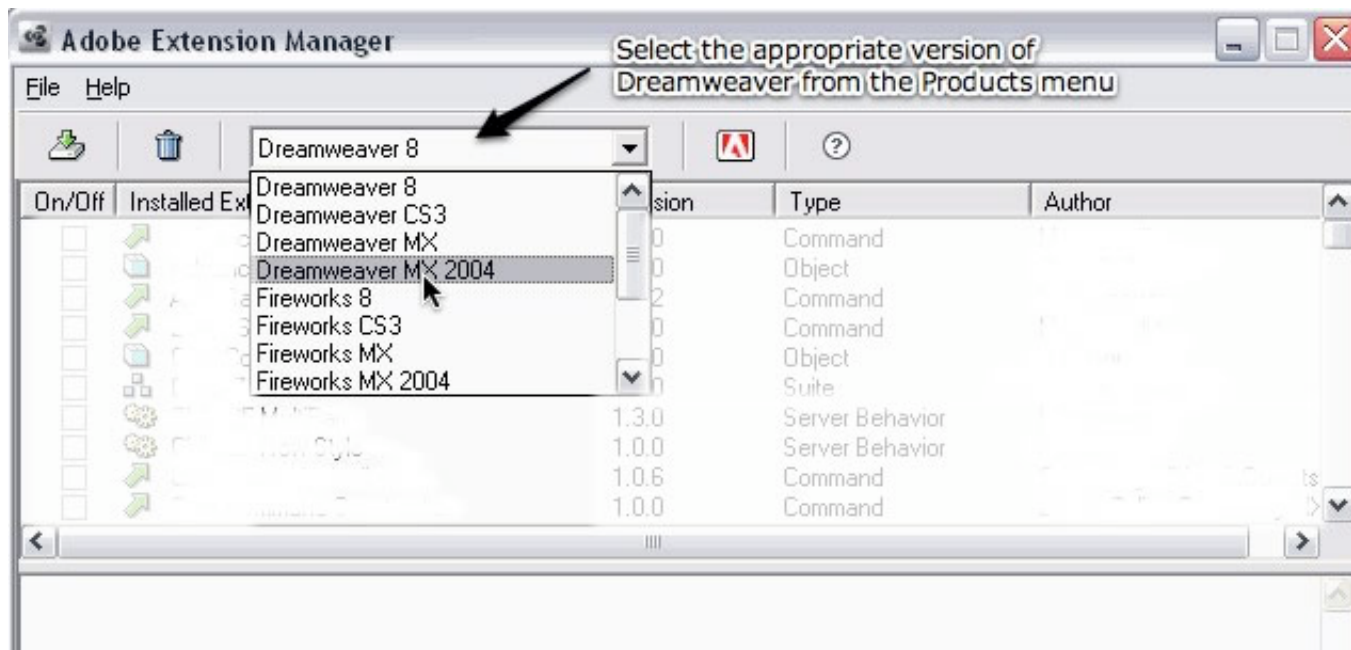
Adobe Extension Manager

Select the appropriate version of Dreamweaver from the Products menu

File Help

Dreamweaver 8

Dreamweaver 8
Dreamweaver CS3
Dreamweaver MX
Dreamweaver MX 2004
Fireworks 8
Fireworks CS3
Fireworks MX
Fireworks MX 2004

| On/Off | Installed Ex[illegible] | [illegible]sion | Type | Author |
|---|---|---|---|---|
| | | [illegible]0 | Command | |
| | | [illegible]0 | Object | |
| | | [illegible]2 | Command | |
| | | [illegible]0 | Command | |
| | | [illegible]0 | Object | |
| | | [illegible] | Suite | |
| | | 1.3.0 | Server Behavior | |
| | | 1.0.0 | Server Behavior | |
| | | 1.0.6 | Command | |
| | | 1.0.0 | Command | |